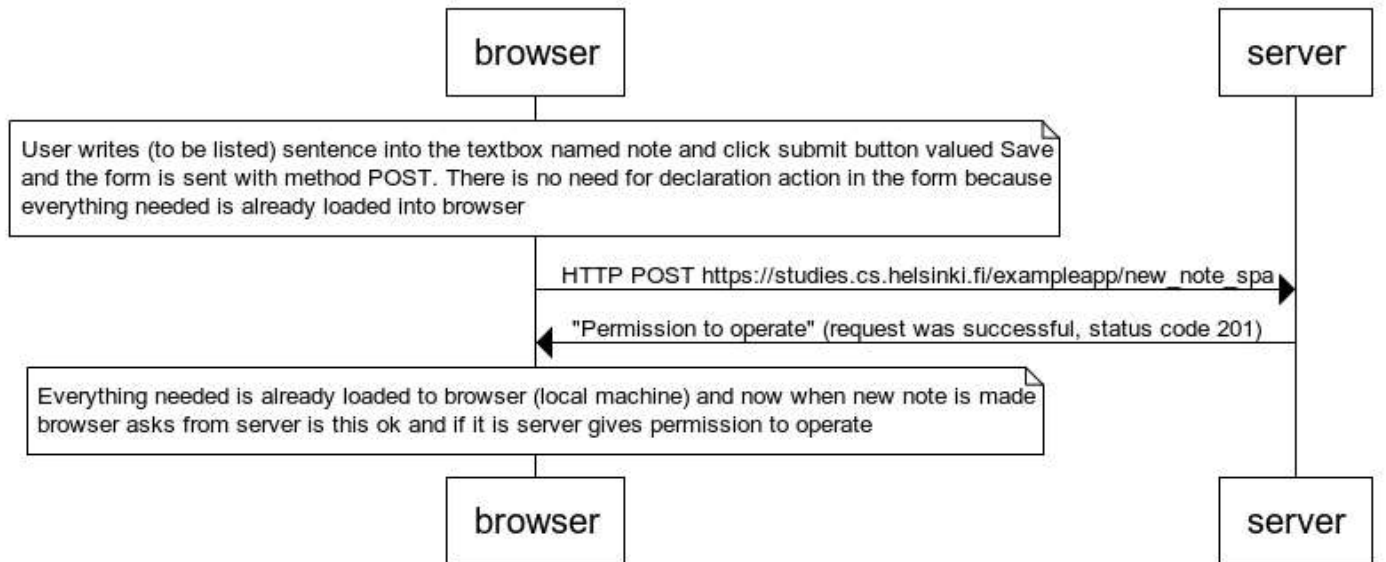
browser

server

User writes (to be listed) sentence into the textbox named note and click submit button valued Save and the form is sent with method POST. There is no need for declaration action in the form because everything needed is already loaded into browser

HTTP POST https://studies.cs.helsinki.fi/exampleapp/new_note_spa

"Permission to operate" (request was successful, status code 201)

Everything needed is already loaded to browser (local machine) and now when new note is made browser asks from server is this ok and if it is server gives permission to operate

browser

server